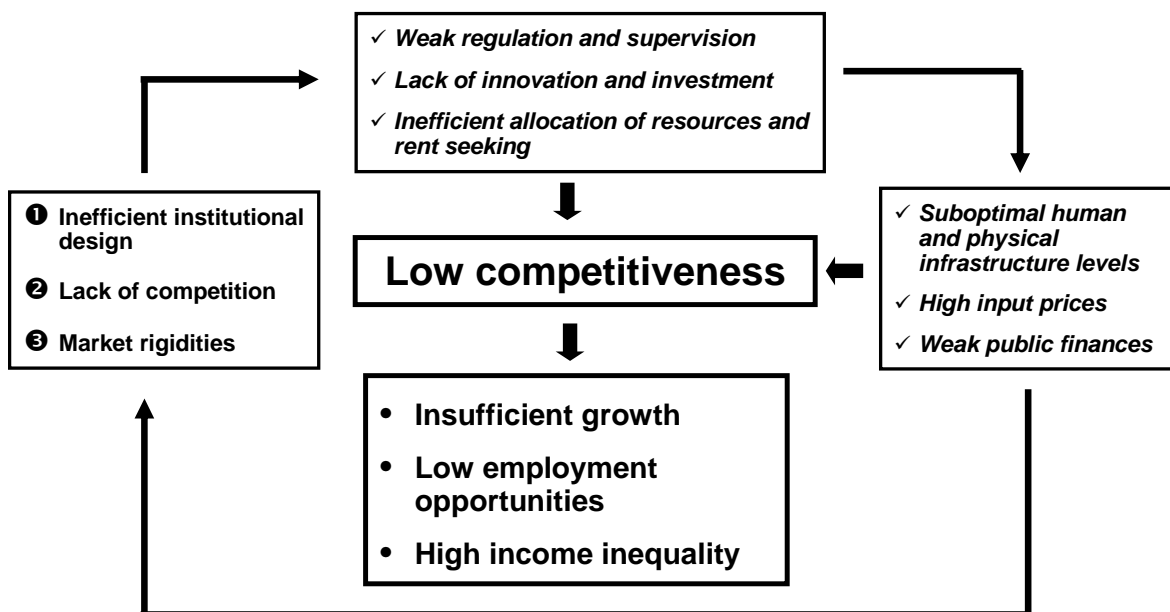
✓ Weak regulation and supervision
✓ Lack of innovation and investment
✓ Inefficient allocation of resources and rent seeking

❶ Inefficient institutional design
❷ Lack of competition
❸ Market rigidities

Low competitiveness

✓ Suboptimal human and physical infrastructure levels
✓ High input prices
✓ Weak public finances

• Insufficient growth
• Low employment opportunities
• High income inequality